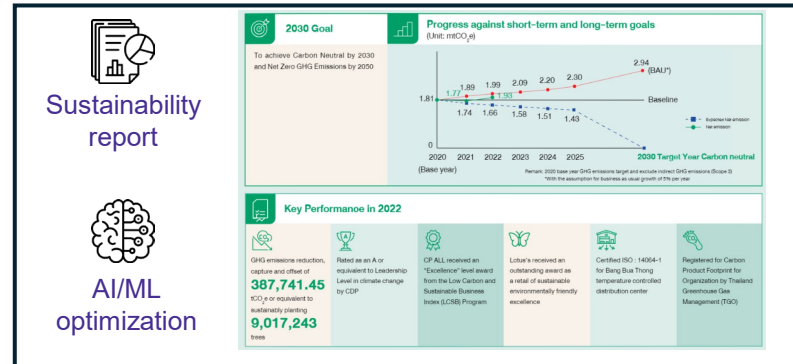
Sustainability report

AI/ML optimization

2030 Goal

To achieve Carbon Neutral by 2030 and Net Zero GHG Emissions by 2050

Progress against short-term and long-term goals
(Unit: mtCO$_2$e)

2.94 (BAU*)

1.81 1.89 1.99 2.09 2.20 2.30

1.77 1.93

Baseline

1.74 1.66 1.58 1.51 1.43

Expense tree emission
Net emission

0

2020 2021 2022 2023 2024 2025

(Base year)

2030 Target Year Carbon neutral

Remark: 2020 base year GHG emissions target and exclude indirect GHG emissions (Scope 3)
*With the assumption for business as usual growth of 5% per year

Key Performance in 2022

GHG emissions reduction, capture and offset of 387,741.45 tCO$_2$e or equivalent to sustainably planting 9,017,243 trees

Rated as an A or equivalent to Leadership Level in climate change by CDP

CP ALL received an "Excellence" level award from the Low Carbon and Sustainable Business Index (LCSB) Program

Lotus's received an outstanding award as a retail of sustainable environmentally friendly excellence

Certified ISO : 14064-1 for Bang Bua Thong temperature controlled distribution center

Registered for Carbon Product Footprint for Organization by Thailand Greenhouse Gas Management (TGO)